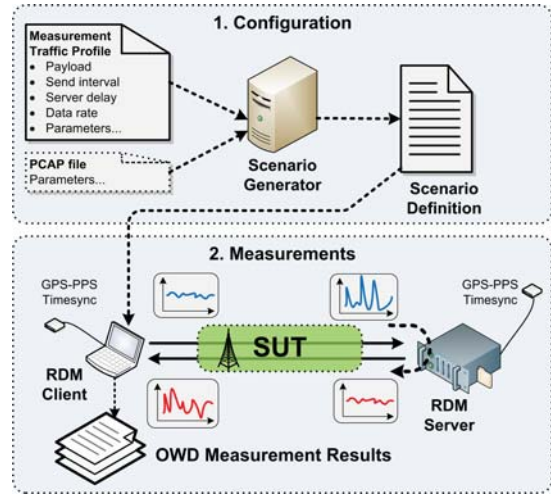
1. Configuration

Measurement Traffic Profile
- Payload
- Send interval
- Server delay
- Data rate
- Parameters...

PCAP file
Parameters...

Scenario Generator

Scenario Definition

2. Measurements

GPS-PPS Timesync

GPS-PPS Timesync

SUT

RDM Client

RDM Server

OWD Measurement Results